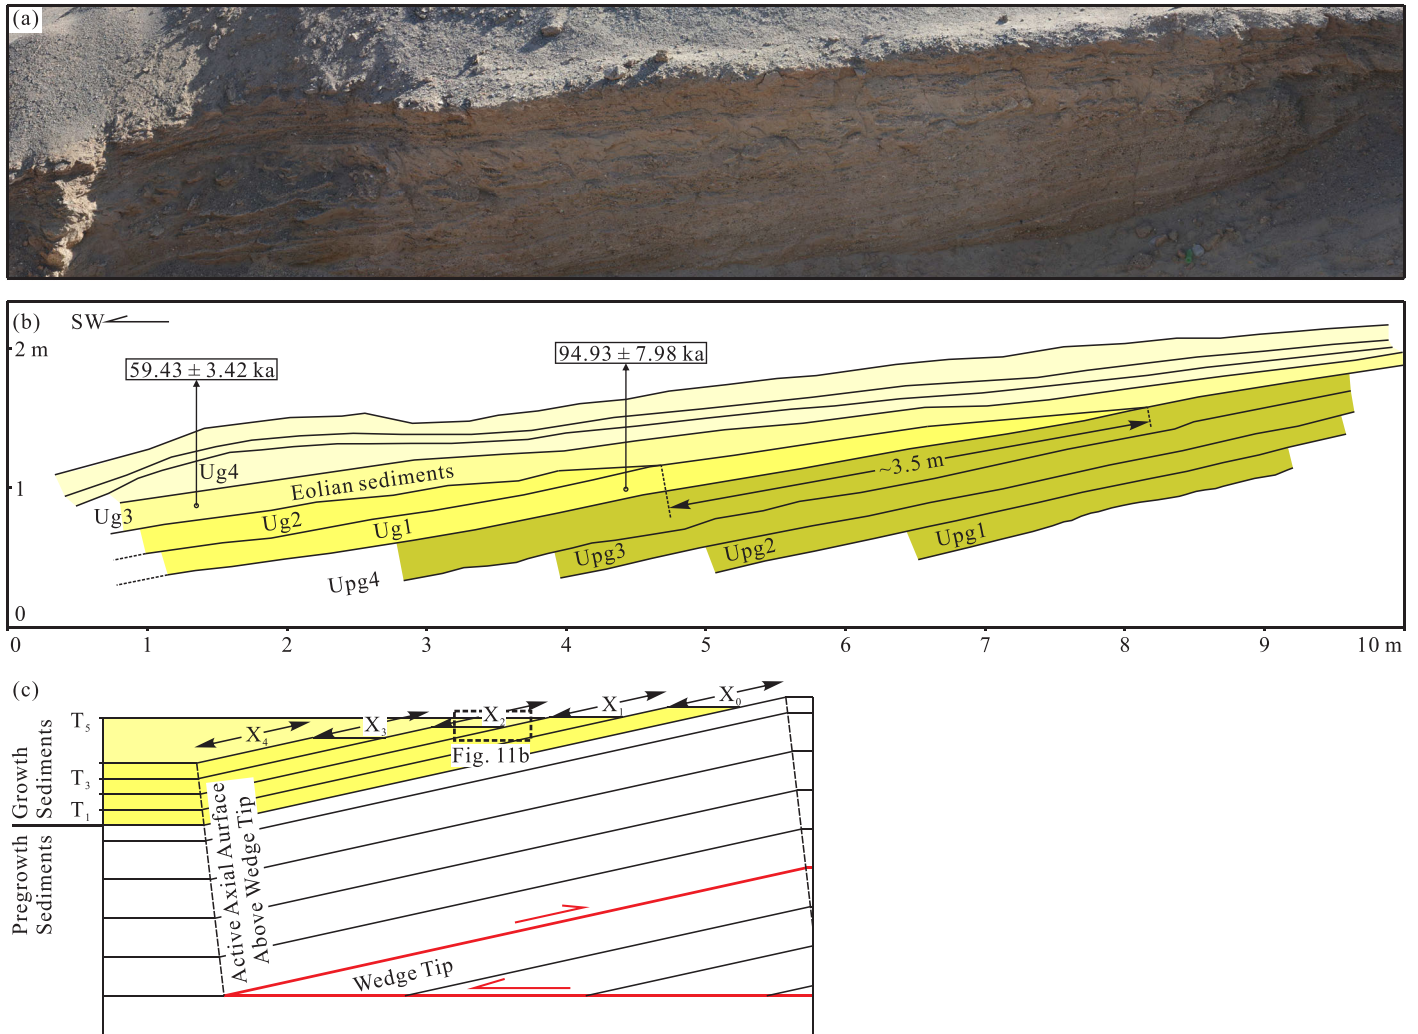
(a)

(b)
SW
2 m
59.43 ± 3.42 ka
94.93 ± 7.98 ka
1
Ug4
Eolian sediments
~3.5 m
Ug3
Ug2
Ug1
Upg3
Upg2
Upg1
Upg4
0
0 1 2 3 4 5 6 7 8 9 10 m

(c)
$T_5$
$T_3$
$T_1$
Growth Sediments
Pregrowth Sediments
$X_4$
$X_3$
$X_2$
$X_1$
$X_0$
Fig. 11b
Active Axial Aurface Above Wedge Tip
Wedge Tip